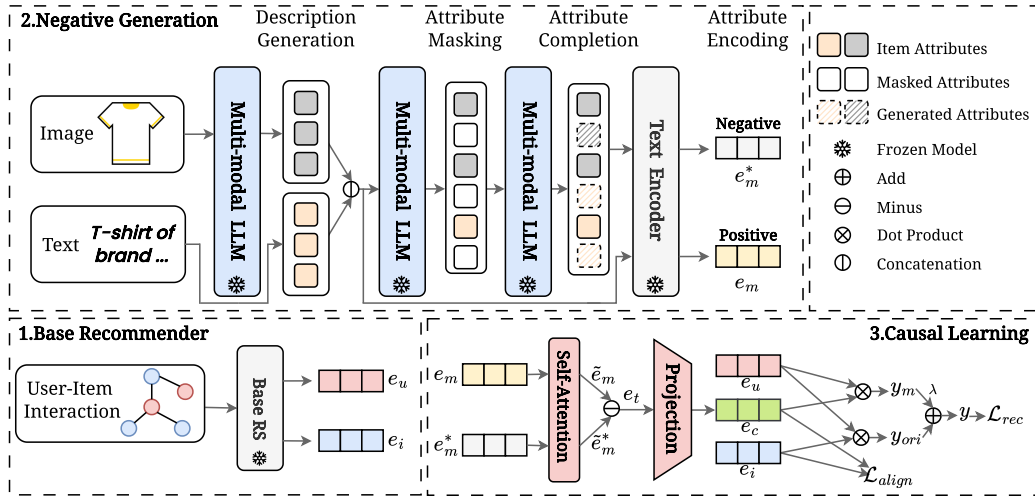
2.Negative Generation

Description Generation

Attribute Masking

Attribute Completion

Attribute Encoding

Item Attributes

Masked Attributes

Generated Attributes

Frozen Model

Add

Minus

Dot Product

Concatenation

Image

Text *T-shirt of brand ...*

Multi-modal LLM

Multi-modal LLM

Multi-modal LLM

Text Encoder

Negative

$e_m^*$

Positive

$e_m$

1.Base Recommender

User-Item Interaction

Base RS

$e_u$

$e_i$

3.Causal Learning

$e_m$

$e_m^*$

Self-Attention

$\tilde{e}_m$

$\tilde{e}_m^*$

$e_t$

Projection

$e_u$

$e_c$

$e_i$

$y_m$

$y_{ori}$

$\lambda$

$y$

$\mathcal{L}_{rec}$

$\mathcal{L}_{align}$